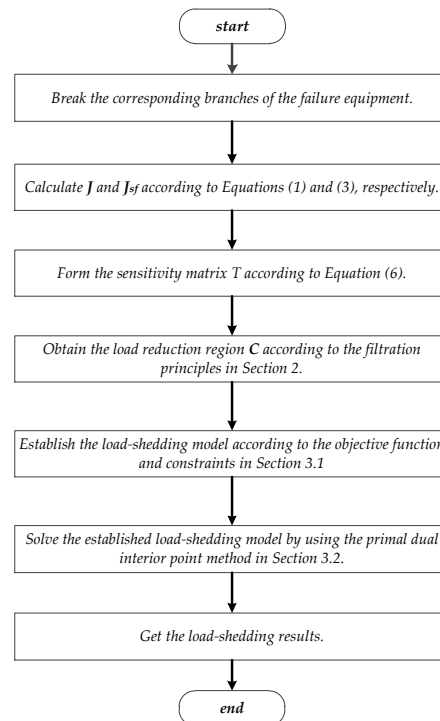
start

Break the corresponding branches of the failure equipment.

Calculate $J$ and $J_{sf}$ according to Equations (1) and (3), respectively.

Form the sensitivity matrix T according to Equation (6).

Obtain the load reduction region $C$ according to the filtration principles in Section 2.

Establish the load-shedding model according to the objective function and constraints in Section 3.1

Solve the established load-shedding model by using the primal dual interior point method in Section 3.2.

Get the load-shedding results.

end